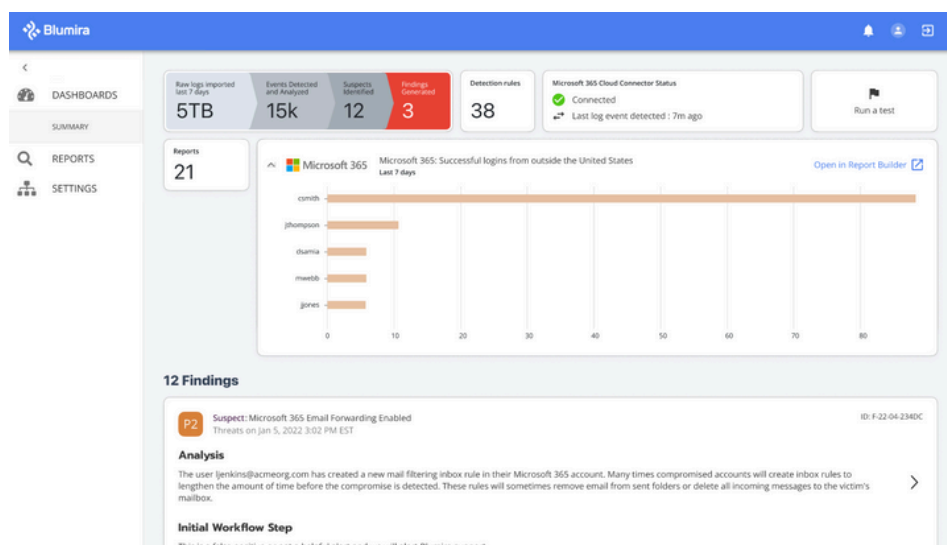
Blumira

<

DASHBOARDS

SUMMARY

REPORTS

SETTINGS

Raw logs imported last 7 days
5TB

Events Detected and Analyzed
15k

Suspects Identified
12

Findings Generated
3

Detection rules
38

Microsoft 365 Cloud Connector Status
Connected
Last log event detected : 7m ago

Run a test

Reports
21

Microsoft 365

Microsoft 365: Successful logins from outside the United States
Last 7 days

Open in Report Builder

csmith
jthompson
dsamia
mwebb
jjones

0 10 20 30 40 50 60 70 80

12 Findings

P2

Suspect: Microsoft 365 Email Forwarding Enabled
Threats on Jan 5, 2022 3:02 PM EST

ID: F-22-04-234DC

Analysis

The user ljenkins@acmeorg.com has created a new mail filtering inbox rule in their Microsoft 365 account. Many times compromised accounts will create inbox rules to lengthen the amount of time before the compromise is detected. These rules will sometimes remove email from sent folders or delete all incoming messages to the victim's mailbox.

Initial Workflow Step

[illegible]